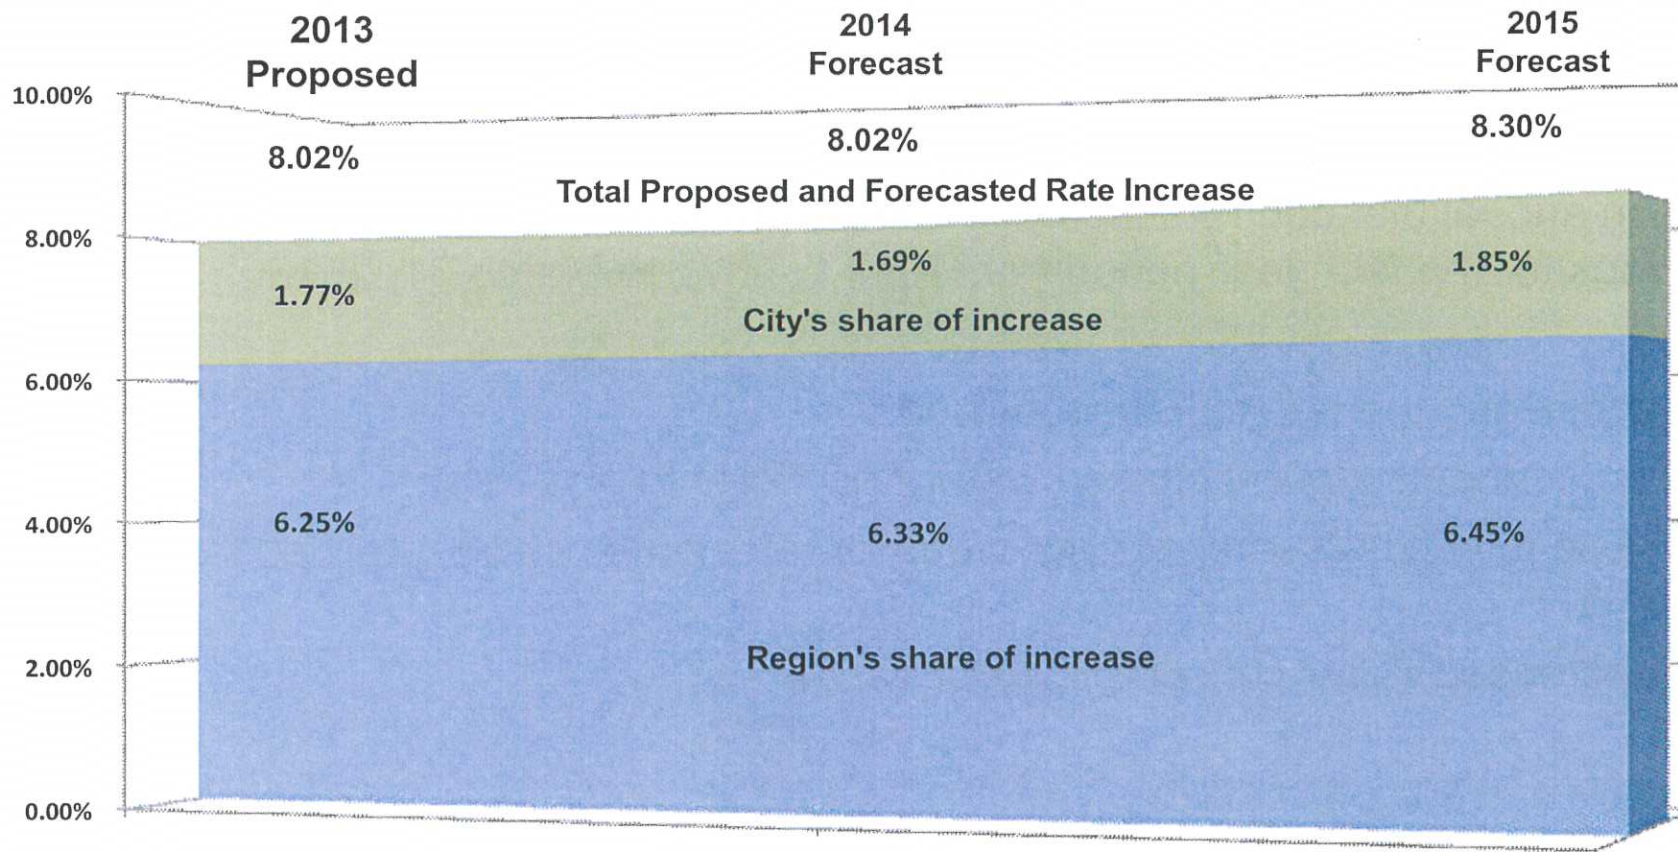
2013 Proposed

2014 Forecast

2015 Forecast

10.00%

8.00%

6.00%

4.00%

2.00%

0.00%

8.02%

8.02%

8.30%

Total Proposed and Forecasted Rate Increase

1.77%

1.69%

1.85%

City's share of increase

6.25%

6.33%

6.45%

Region's share of increase